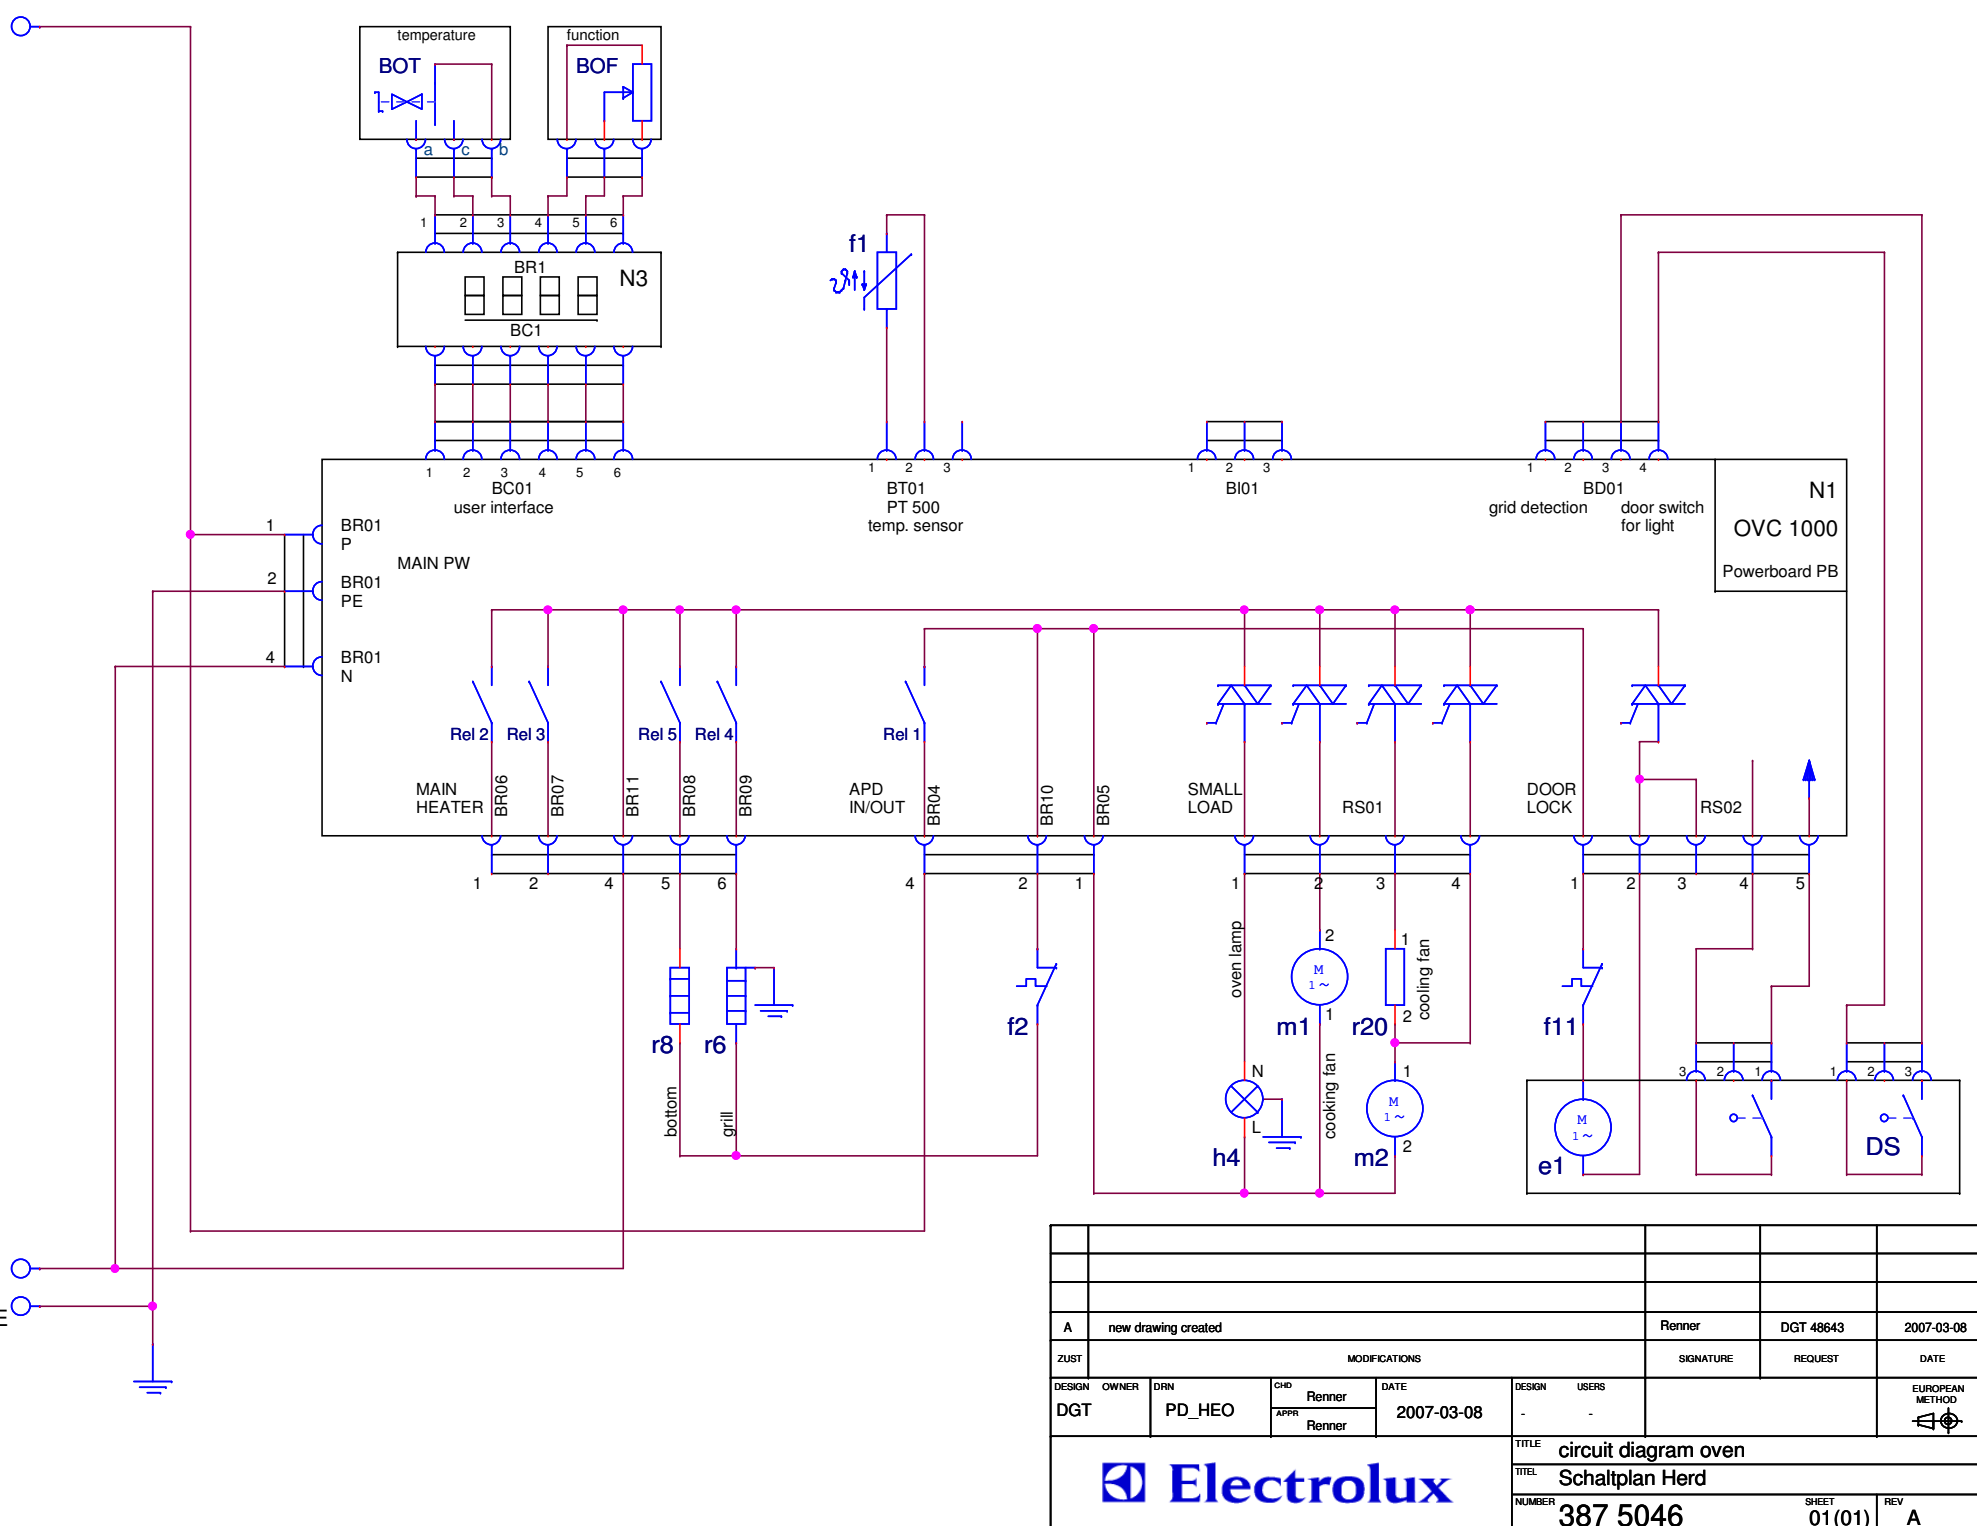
temperature
BOT
a c b

function
BOF

1 2 3 4 5 6

BR1
N3
BC1

f1

1 2 3 4 5 6
BC01
user interface

1 2 3
BT01
PT 500
temp. sensor

1 2 3
BI01

1 2 3 4
BD01
grid detection
door switch for light

N1
OVC 1000
Powerboard PB

1 BR01 P
2 BR01 PE
4 BR01 N

MAIN PW

Rel 2 Rel 3 Rel 5 Rel 4 Rel 1

MAIN HEATER
BR06 BR07 BR11 BR08 BR09
APD IN/OUT
BR04 BR10 BR05
SMALL LOAD
RS01
DOOR LOCK
RS02

1 2 4 5 6
4 2 1
1 2 3 4
1 2 3 4 5

r8 r6
bottom grill
f2
oven lamp
N L
h4
2 M 1 ~ 1
m1
cooking fan
1 r20 2
cooling fan
1 M 1 ~ 2
m2
f11
M 1 ~
e1
3 2 1
1 2 3
DS

| | | | | |
|---|---|---|---|---|
| | | | | |
| | | | | |
| A | new drawing created | Renner | DGT 48643 | 2007-03-08 |
| ZUST | MODIFICATIONS | SIGNATURE | REQUEST | DATE |

DESIGN OWNER DGT
DRN PD_HEO
CHD Renner
APPR Renner
DATE 2007-03-08
DESIGN USERS - -
EUROPEAN METHOD

Electrolux
TITLE circuit diagram oven
TITEL Schaltplan Herd
NUMBER 387 5046
SHEET 01 (01)
REV A